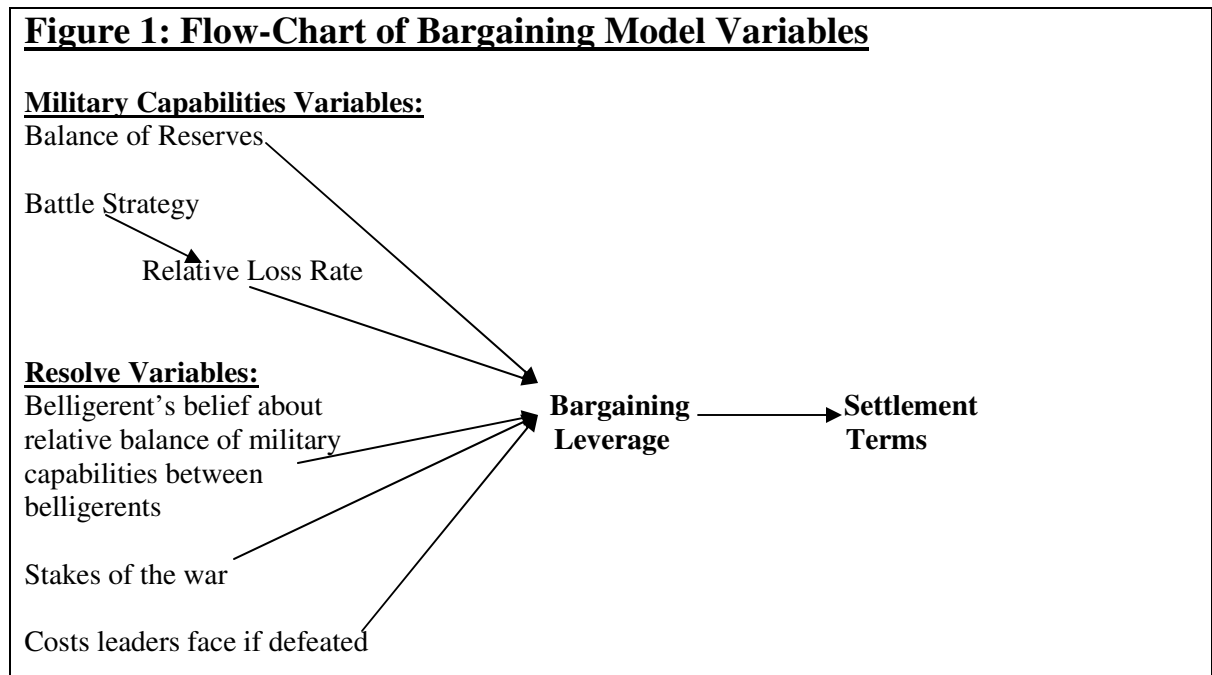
**Figure 1: Flow-Chart of Bargaining Model Variables**

**Military Capabilities Variables:**
Balance of Reserves

Battle Strategy

Relative Loss Rate

**Resolve Variables:**
Belligerent's belief about relative balance of military capabilities between belligerents

Stakes of the war

Costs leaders face if defeated

**Bargaining Leverage**

**Settlement Terms**